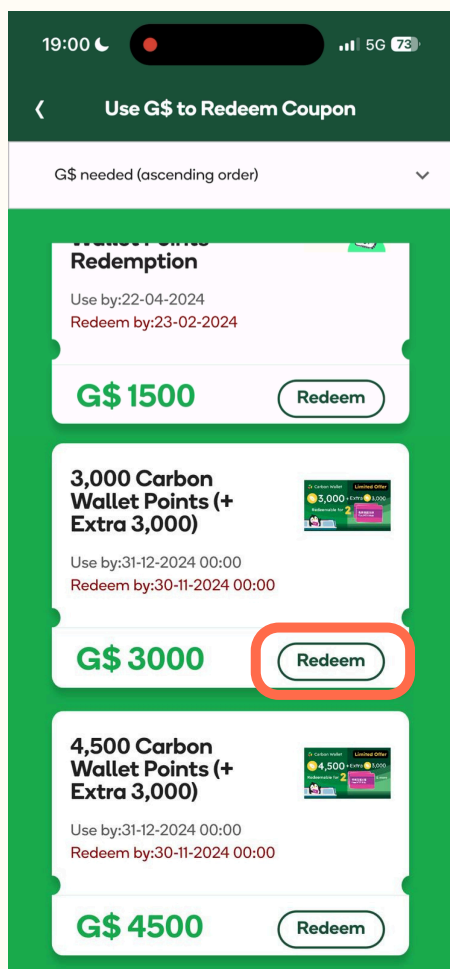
19:00 5G 73

Use G$ to Redeem Coupon

G$ needed (ascending order)

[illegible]
Redemption

Use by:22-04-2024
Redeem by:23-02-2024

G$ 1500 Redeem

3,000 Carbon Wallet Points (+ Extra 3,000)

Carbon Wallet Limited Offer 3,000 + Extra 3,000 Redeemable for 2 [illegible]

Use by:31-12-2024 00:00
Redeem by:30-11-2024 00:00

G$ 3000 Redeem

4,500 Carbon Wallet Points (+ Extra 3,000)

Carbon Wallet Limited Offer 4,500 + Extra 3,000 Redeemable for 2 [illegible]

Use by:31-12-2024 00:00
Redeem by:30-11-2024 00:00

G$ 4500 Redeem